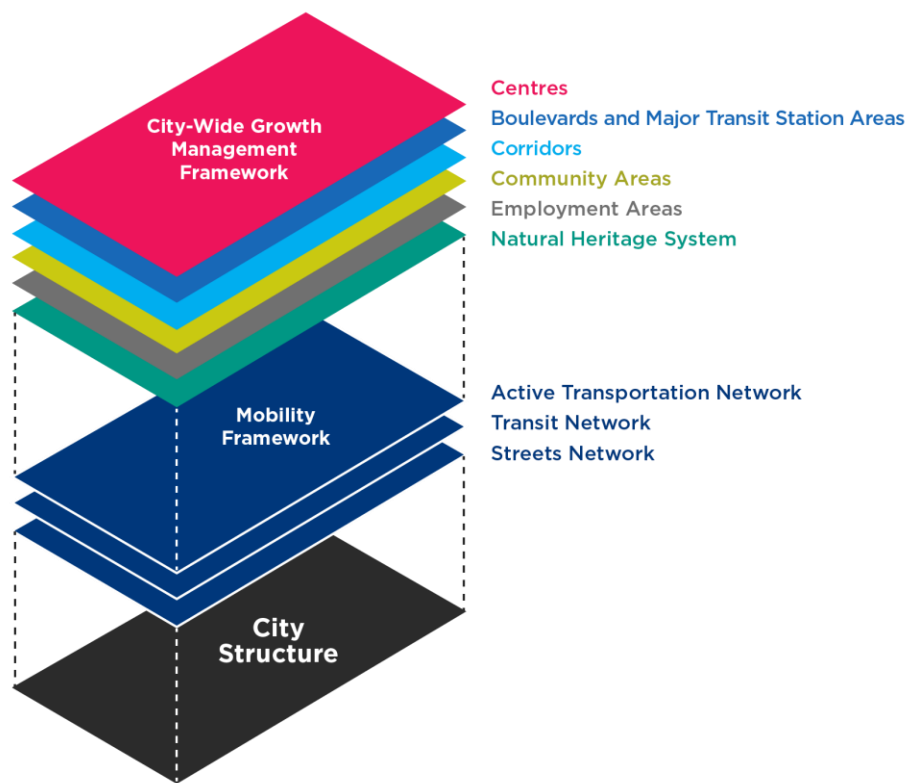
City-Wide Growth Management Framework

Centres
Boulevards and Major Transit Station Areas
Corridors
Community Areas
Employment Areas
Natural Heritage System

Mobility Framework

Active Transportation Network
Transit Network
Streets Network

City Structure